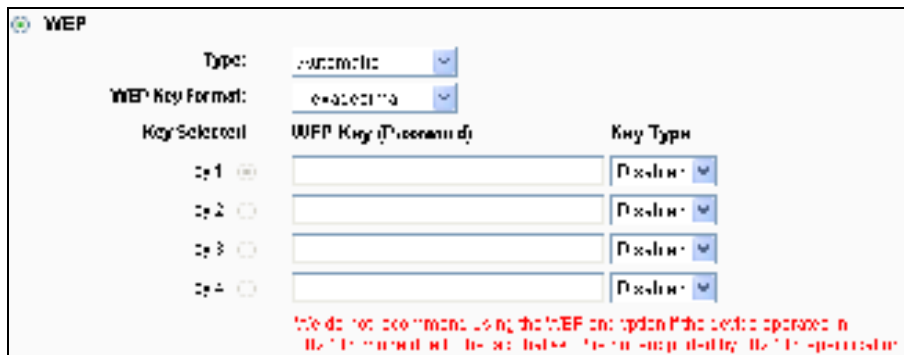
WEP

Type: Automatic

WEP Key Format: Hexadecimal

Key Selected | WEP Key (Password) | Key Type

Key 1 | | Disabled

Key 2 | | Disabled

Key 3 | | Disabled

Key 4 | | Disabled

We do not recommend using the WEP encryption if the device operates in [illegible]
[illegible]